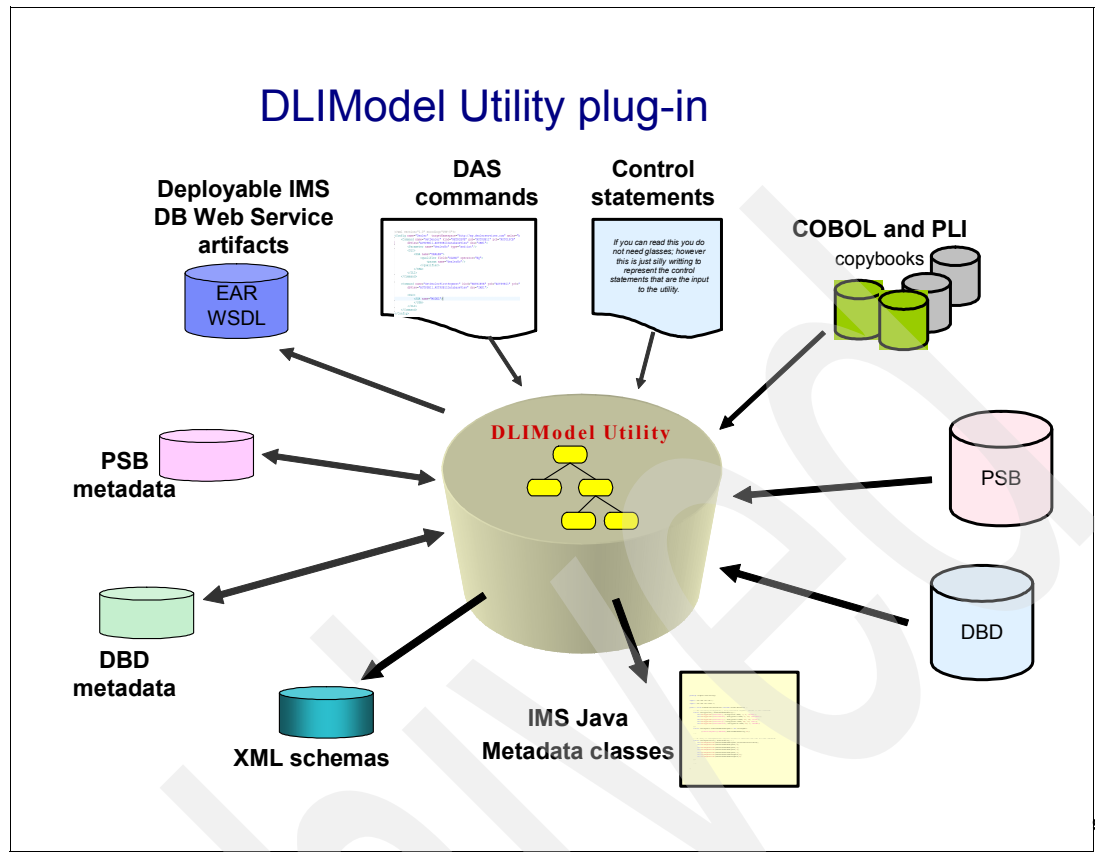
DLIModel Utility plug-in

Deployable IMS DB Web Service artifacts

EAR
WSDL

DAS commands

Control statements

If you can read this you do not need glasses; however this is just silly writting to represent the control statements that are the input to the utility.

COBOL and PLI

copybooks

DLIModel Utility

PSB metadata

PSB

DBD metadata

DBD

XML schemas

IMS Java Metadata classes